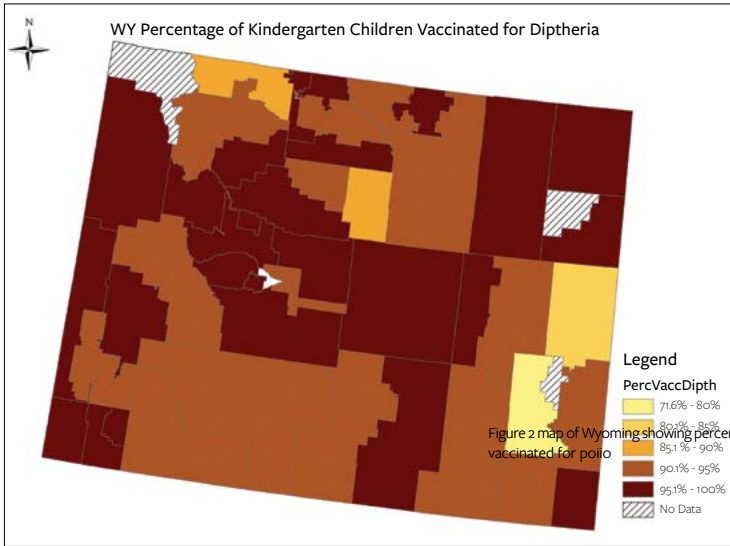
N

WY Percentage of Kindergarten Children Vaccinated for Diptheria

Legend

PercVaccDipth

71.6% - 80%

80.1% - 85%

85.1 % - 90%

90.1% - 95%

95.1% - 100%

No Data

Figure 2 map of Wyoming showing percen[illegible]
vaccinated for polio